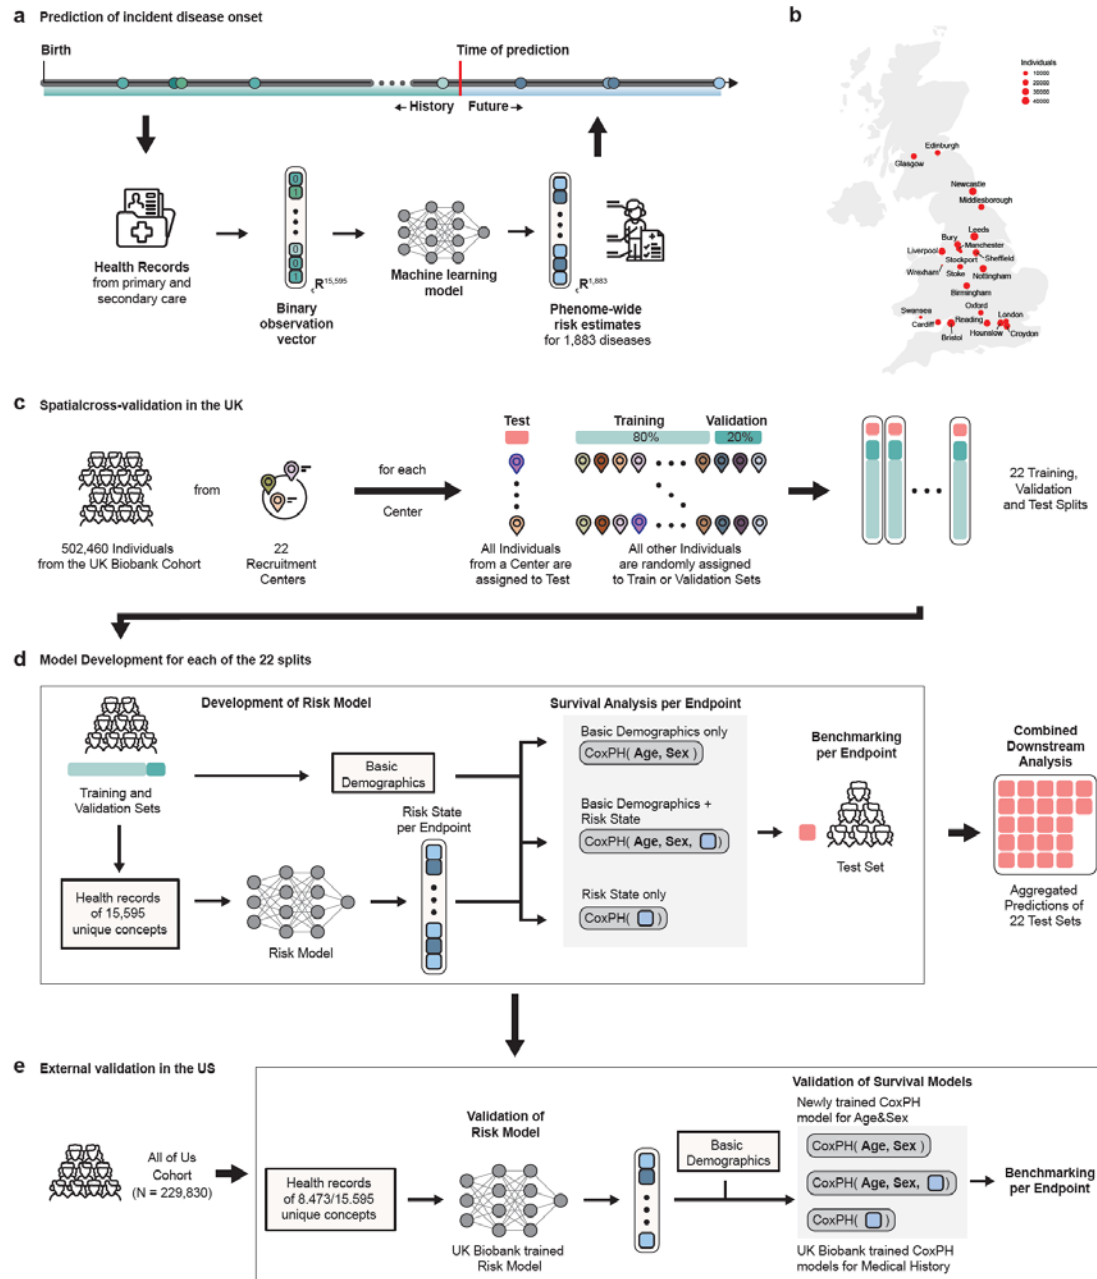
a Prediction of incident disease onset

Birth

Time of prediction

← History Future →

Health Records
from primary and
secondary care

$R^{15,595}$

Binary
observation
vector

Machine learning
model

$R^{1,883}$

Phenome-wide
risk estimates
for 1,883 diseases

b

Individuals
10000
20000
30000
40000

Edinburgh
Glasgow
Newcastle
Middlesborough
Leeds
Bury
Manchester
Liverpool
Stockport
Sheffield
Wrexham
Stoke
Nottingham
Birmingham
Oxford
Swansea
Cardiff
Reading
London
Bristol
Hounslow
Croydon

c Spatialcross-validation in the UK

502,460 Individuals
from the UK Biobank Cohort

from

22
Recruitment
Centers

for each

Center

Test

All Individuals
from a Center are
assigned to Test

Training
80%

Validation
20%

All other Individuals
are randomly assigned
to Train or Validation Sets

22 Training,
Validation
and Test Splits

d Model Development for each of the 22 splits

Development of Risk Model

Training and
Validation Sets

Basic
Demographics

Risk State
per Endpoint

Health records
of 15,595
unique concepts

Risk Model

Survival Analysis per Endpoint

Basic Demographics only
CoxPH( Age, Sex )

Basic Demographics +
Risk State
CoxPH( Age, Sex, )

Risk State only
CoxPH( )

Benchmarking
per Endpoint

Test Set

Combined
Downstream
Analysis

Aggregated
Predictions of
22 Test Sets

e External validation in the US

All of Us
Cohort
(N = 229,830)

Validation of
Risk Model

Health records
of 8.473/15.595
unique concepts

UK Biobank trained
Risk Model

Basic
Demographics

Validation of Survival Models

Newly trained CoxPH
model for Age&Sex

CoxPH( Age, Sex )

CoxPH( Age, Sex, )

CoxPH( )

UK Biobank trained CoxPH
models for Medical History

Benchmarking
per Endpoint